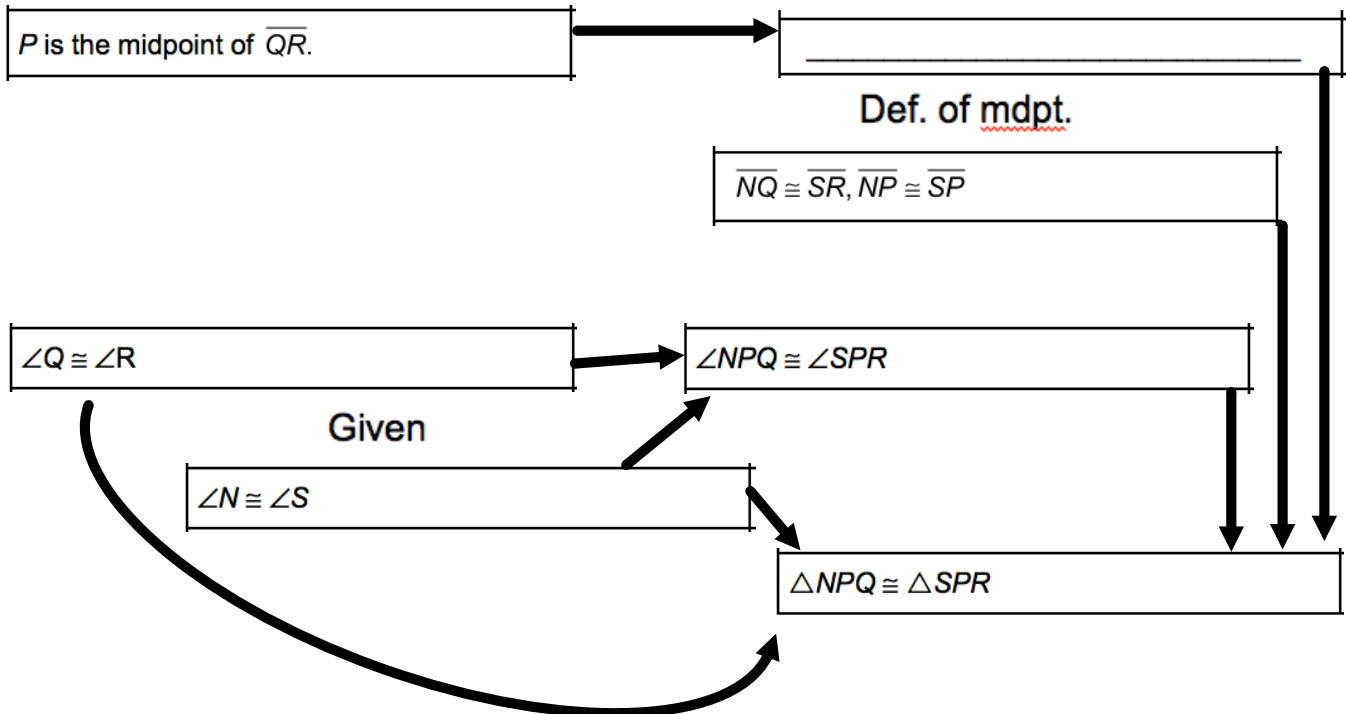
$P$ is the midpoint of $\overline{QR}$.

________________________________

Def. of mdpt.

$\overline{NQ} \cong \overline{SR}, \overline{NP} \cong \overline{SP}$

$\angle Q \cong \angle$R

$\angle NPQ \cong \angle SPR$

Given

$\angle N \cong \angle S$

$\triangle NPQ \cong \triangle SPR$